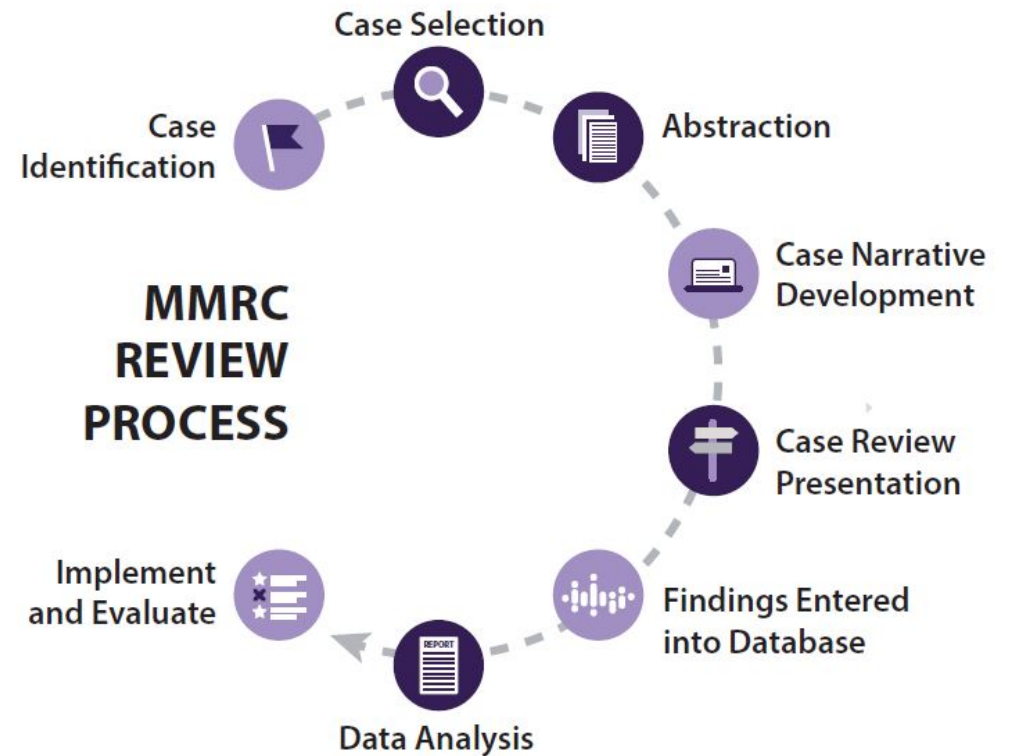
MMRC REVIEW PROCESS

Case Selection

Abstraction

Case Narrative Development

Case Review Presentation

Findings Entered into Database

REPORT

Data Analysis

Implement and Evaluate

Case Identification